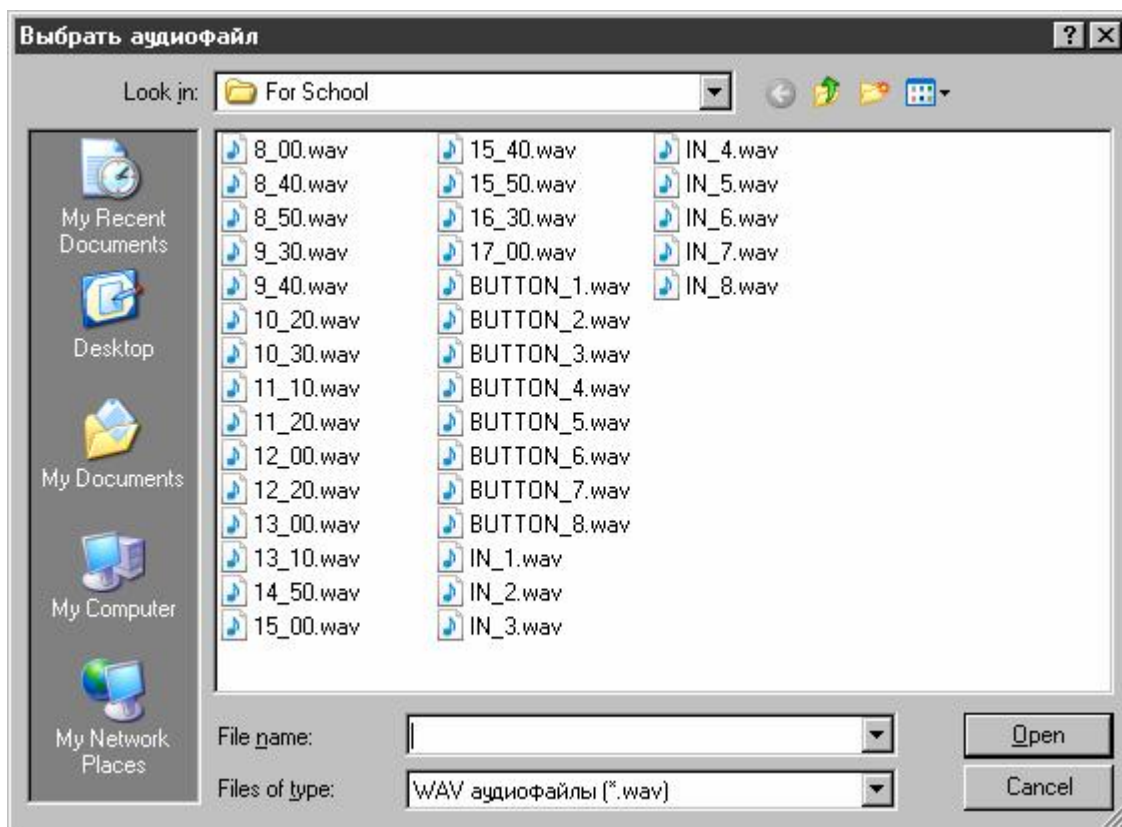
Выбрать аудиофайл

?

Look in: For School

My Recent Documents

Desktop

My Documents

My Computer

My Network Places

8_00.wav
8_40.wav
8_50.wav
9_30.wav
9_40.wav
10_20.wav
10_30.wav
11_10.wav
11_20.wav
12_00.wav
12_20.wav
13_00.wav
13_10.wav
14_50.wav
15_00.wav

15_40.wav
15_50.wav
16_30.wav
17_00.wav
BUTTON_1.wav
BUTTON_2.wav
BUTTON_3.wav
BUTTON_4.wav
BUTTON_5.wav
BUTTON_6.wav
BUTTON_7.wav
BUTTON_8.wav
IN_1.wav
IN_2.wav
IN_3.wav

IN_4.wav
IN_5.wav
IN_6.wav
IN_7.wav
IN_8.wav

File name:

Files of type: WAV аудиофайлы (*.wav)

Open

Cancel